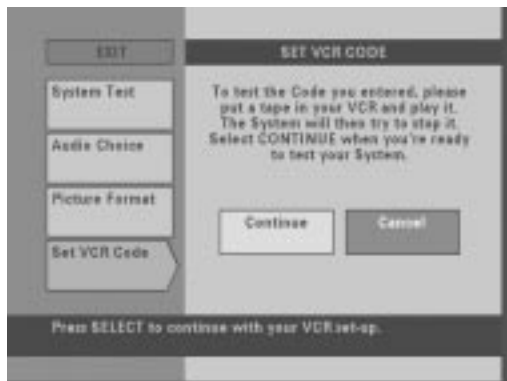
EXIT

System Test

Audio Choice

Picture Format

Set VCR Code

SET VCR CODE

To test the Code you entered, please put a tape in your VCR and play it. The System will then try to stop it. Select CONTINUE when you're ready to test your System.

Continue

Cancel

Press SELECT to continue with your VCR set-up.